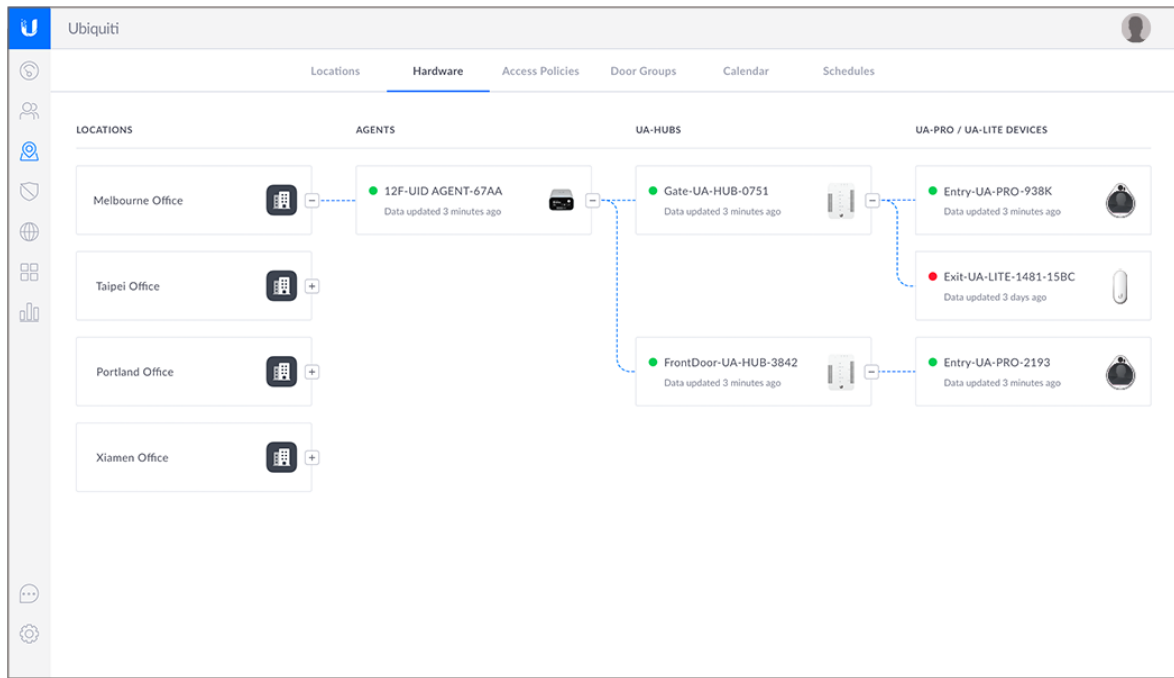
Ubiquiti

Locations Hardware Access Policies Door Groups Calendar Schedules

LOCATIONS

AGENTS

UA-HUBS

UA-PRO / UA-LITE DEVICES

Melbourne Office

Taipei Office

Portland Office

Xiamen Office

12F-UID AGENT-67AA
Data updated 3 minutes ago

Gate-UA-HUB-0751
Data updated 3 minutes ago

FrontDoor-UA-HUB-3842
Data updated 3 minutes ago

Entry-UA-PRO-938K
Data updated 3 minutes ago

Exit-UA-LITE-1481-15BC
Data updated 3 days ago

Entry-UA-PRO-2193
Data updated 3 minutes ago